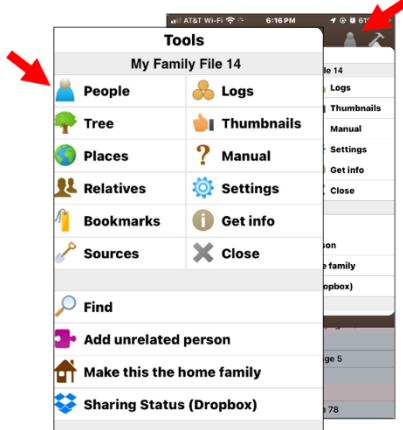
AT&T Wi-Fi 6:16 PM 61

Tools

My Family File 14

People
Logs
Tree
Thumbnails
Places
Manual
Relatives
Settings
Bookmarks
Get info
Sources
Close

Find
Add unrelated person
Make this the home family
Sharing Status (Dropbox)

ile 14
Logs
Thumbnails
Manual
Settings
Get info
Close
son
e family
opbox)
ge 5
n 78